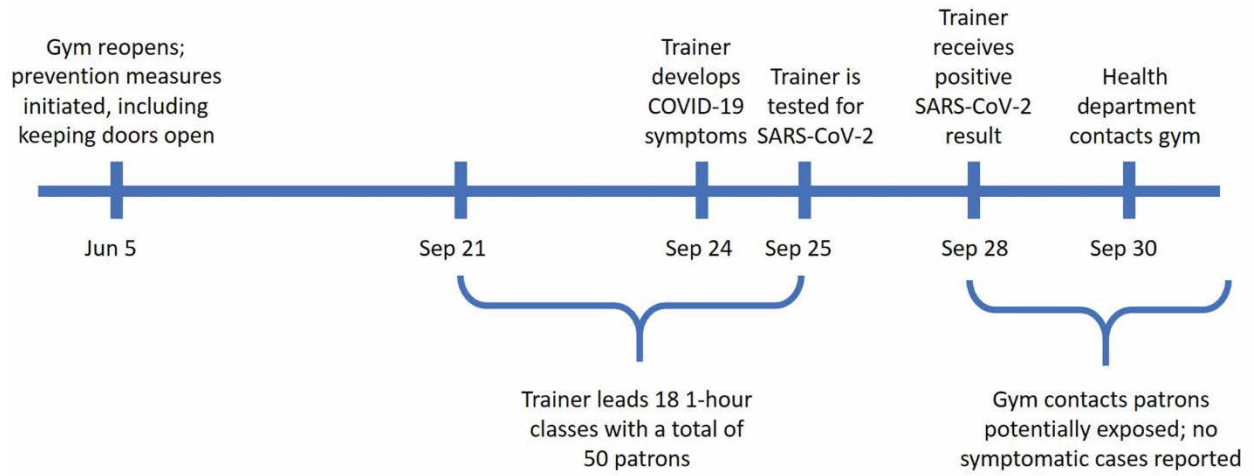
Gym reopens; prevention measures initiated, including keeping doors open

Jun 5

Sep 21

Trainer develops COVID-19 symptoms

Sep 24

Trainer is tested for SARS-CoV-2

Sep 25

Trainer receives positive SARS-CoV-2 result

Sep 28

Health department contacts gym

Sep 30

Trainer leads 18 1-hour classes with a total of 50 patrons

Gym contacts patrons potentially exposed; no symptomatic cases reported